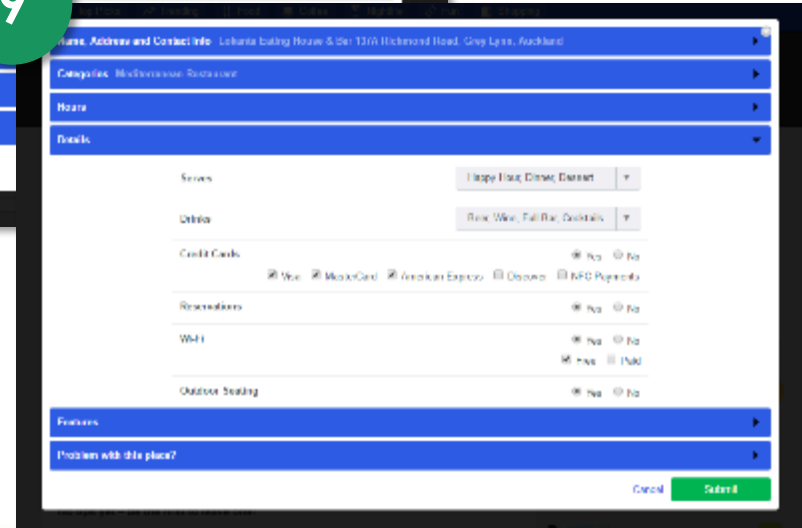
9

Name, Address and Contact Info Lokanta Eating House & Bar 137A Richmond Road, Grey Lynn, Auckland

Categories Mediterranean Restaurant

Hours

Details

Serves
Happy Hour, Dinner, Dessert

Drinks
Beer, Wine, Full Bar, Cocktails

Credit Cards
Yes No
Visa MasterCard American Express Discover NFC Payments

Reservations
Yes No

Wi-Fi
Yes No
Free Paid

Outdoor Seating
Yes No

Features

Problem with this place?

Cancel Submit